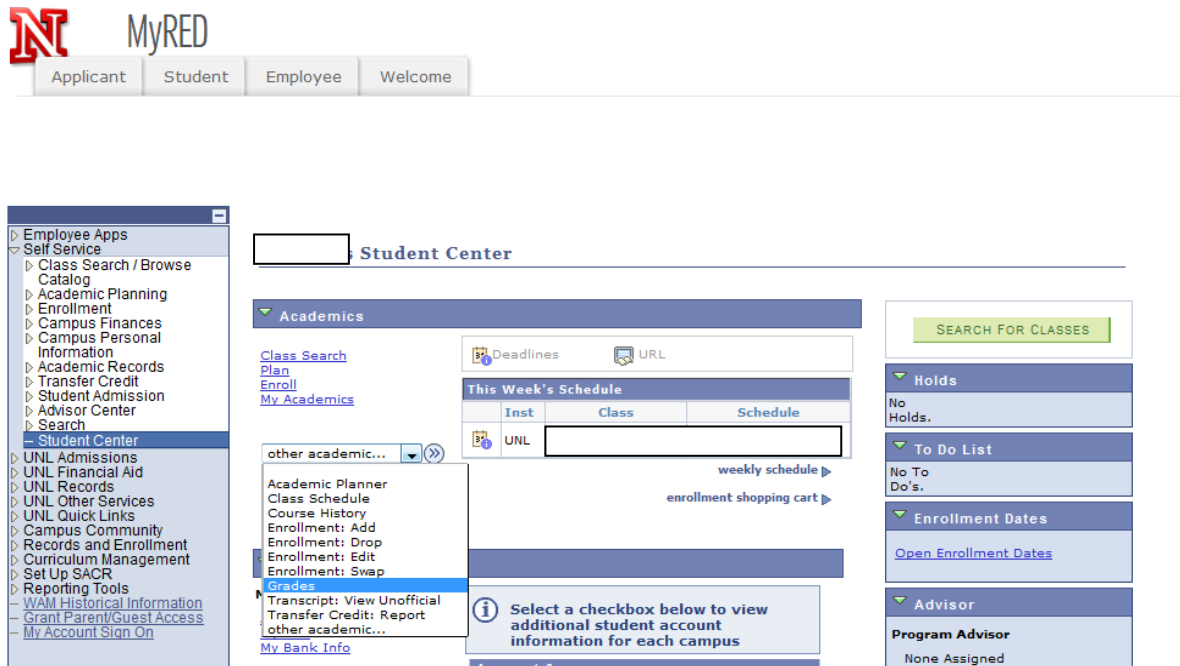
N MyRED

Applicant Student Employee Welcome

Employee Apps
Self Service
Class Search / Browse Catalog
Academic Planning
Enrollment
Campus Finances
Campus Personal Information
Academic Records
Transfer Credit
Student Admission
Advisor Center
Search
– Student Center
UNL Admissions
UNL Financial Aid
UNL Records
UNL Other Services
UNL Quick Links
Campus Community
Records and Enrollment
Curriculum Management
Set Up SACR
Reporting Tools
– WAM Historical Information
– Grant Parent/Guest Access
– My Account Sign On

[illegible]s Student Center

Academics

Class Search
Plan
Enroll
My Academics

Deadlines URL

This Week's Schedule

| | Inst | Class | Schedule |
|---|---|---|---|
| | UNL | | |

weekly schedule
enrollment shopping cart

other academic...

Academic Planner
Class Schedule
Course History
Enrollment: Add
Enrollment: Drop
Enrollment: Edit
Enrollment: Swap
Grades
Transcript: View Unofficial
Transfer Credit: Report
other academic...

Select a checkbox below to view additional student account information for each campus

My Bank Info

SEARCH FOR CLASSES

Holds
No Holds.

To Do List
No To Do's.

Enrollment Dates
Open Enrollment Dates

Advisor
Program Advisor
None Assigned